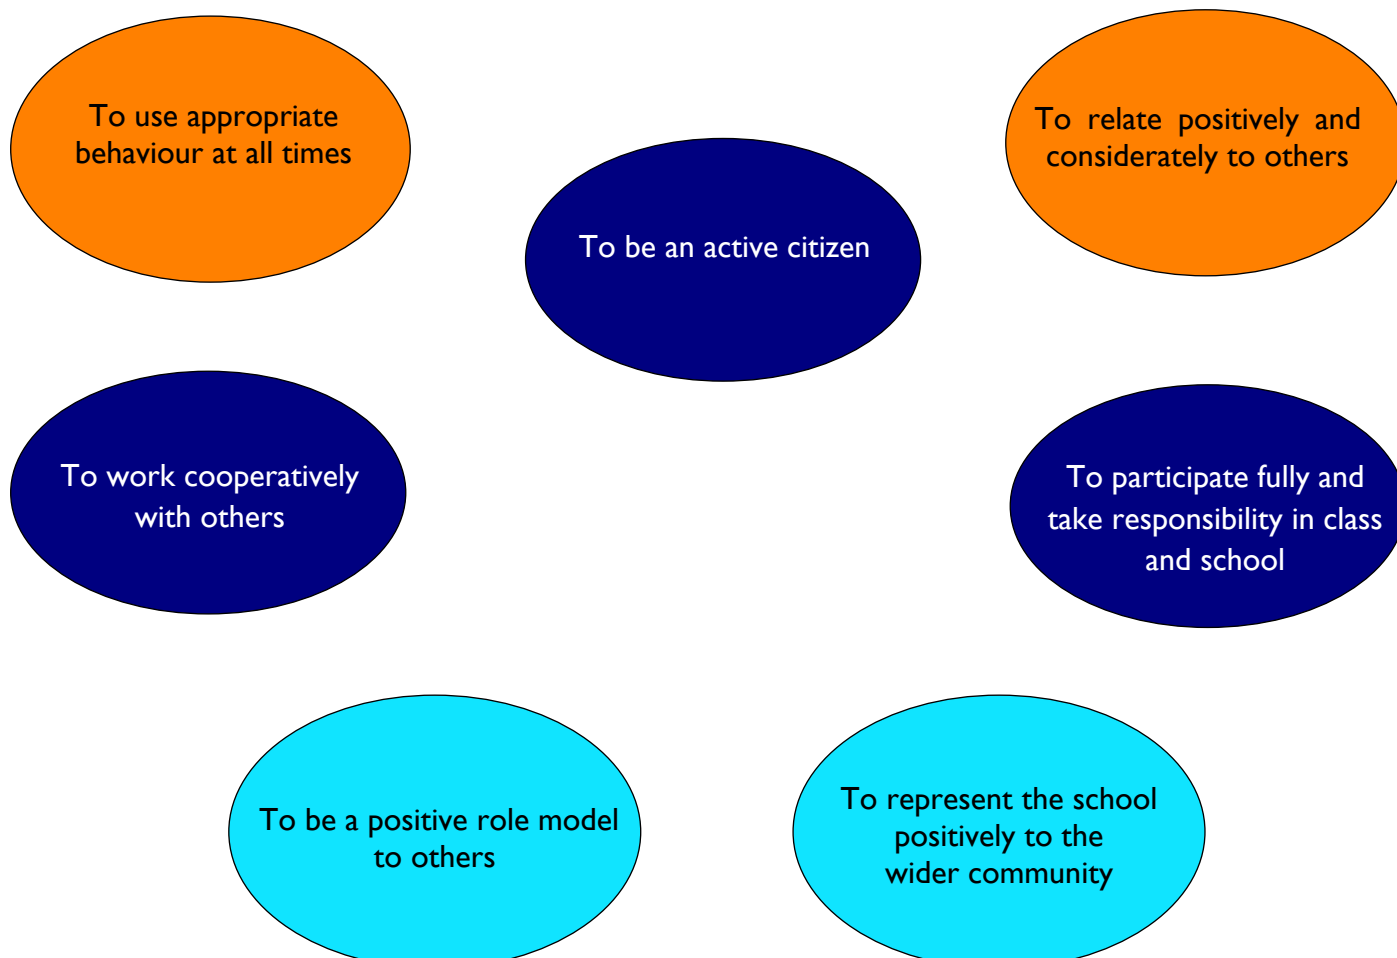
To use appropriate behaviour at all times

To be an active citizen

To relate positively and considerately to others

To work cooperatively with others

To participate fully and take responsibility in class and school

To be a positive role model to others

To represent the school positively to the wider community